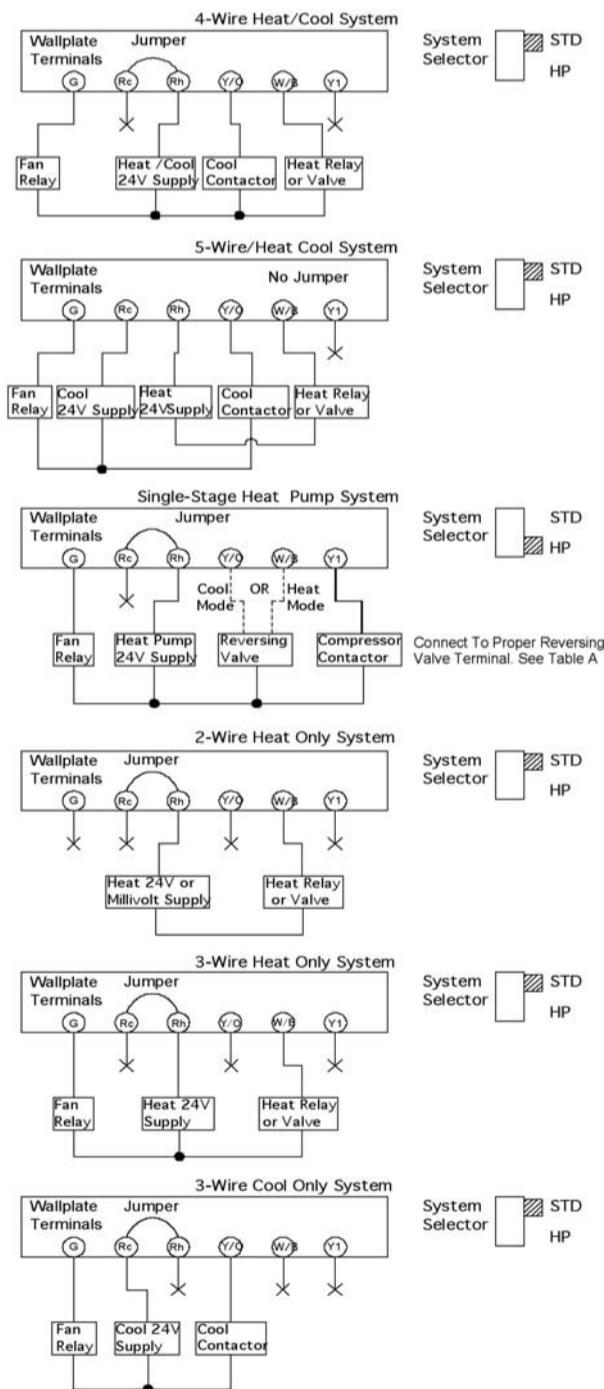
4-Wire Heat/Cool System

Wallplate Terminals

Jumper

G Rc Rh Y/O W/B Y1

Fan Relay

Heat /Cool 24V Supply

Cool Contactor

Heat Relay or Valve

System Selector

STD

HP

5-Wire/Heat Cool System

Wallplate Terminals

No Jumper

G Rc Rh Y/O W/B Y1

Fan Relay

Cool 24V Supply

Heat 24VSupply

Cool Contactor

Heat Relay or Valve

System Selector

STD

HP

Single-Stage Heat Pump System

Wallplate Terminals

Jumper

G Rc Rh Y/O W/B Y1

Cool Mode

OR

Heat Mode

Fan Relay

Heat Pump 24V Supply

Reversing Valve

Compressor Contactor

System Selector

STD

HP

Connect To Proper Reversing Valve Terminal. See Table A

2-Wire Heat Only System

Wallplate Terminals

Jumper

G Rc Rh Y/O W/B Y1

Heat 24V or Millivolt Supply

Heat Relay or Valve

System Selector

STD

HP

3-Wire Heat Only System

Wallplate Terminals

Jumper

G Rc Rh Y/O W/B Y1

Fan Relay

Heat 24V Supply

Heat Relay or Valve

System Selector

STD

HP

3-Wire Cool Only System

Wallplate Terminals

Jumper

G Rc Rh Y/O W/B Y1

Fan Relay

Cool 24V Supply

Cool Contactor

System Selector

STD

HP